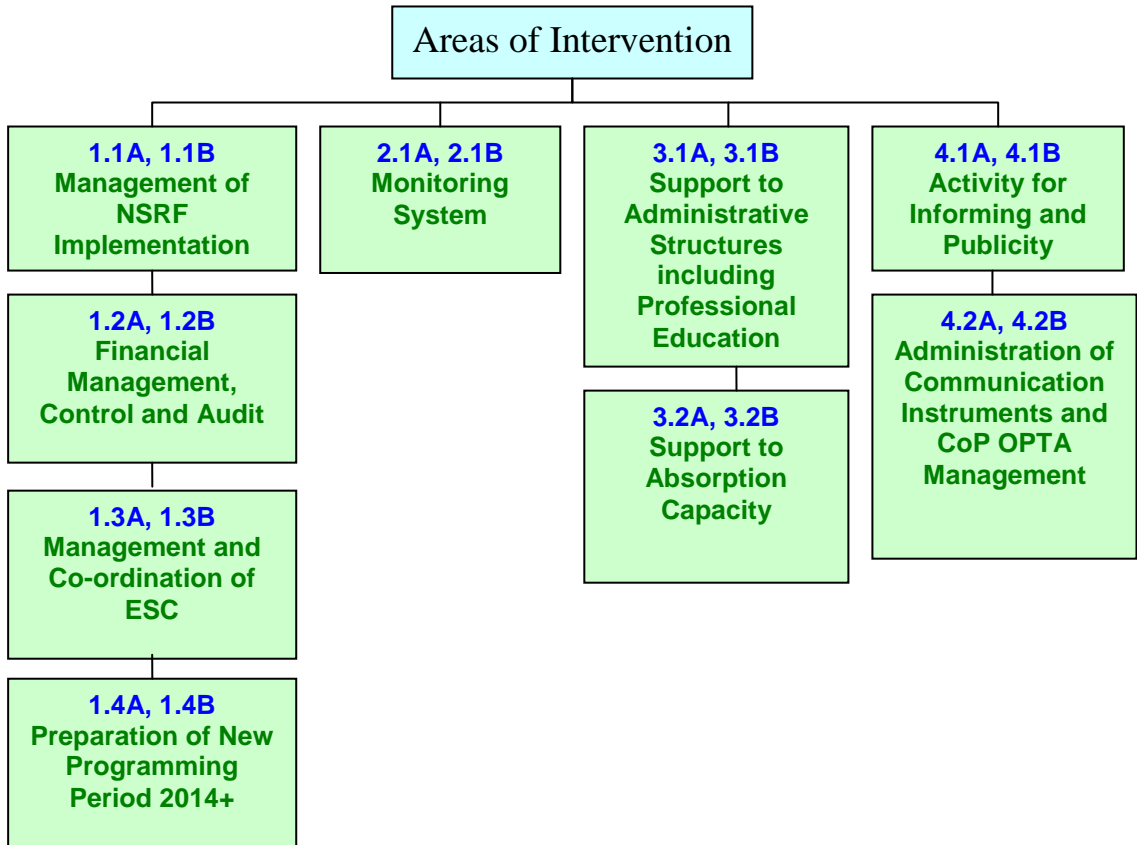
Areas of Intervention

1.1A, 1.1B
Management of NSRF Implementation

1.2A, 1.2B
Financial Management, Control and Audit

1.3A, 1.3B
Management and Co-ordination of ESC

1.4A, 1.4B
Preparation of New Programming Period 2014+

2.1A, 2.1B
Monitoring System

3.1A, 3.1B
Support to Administrative Structures including Professional Education

3.2A, 3.2B
Support to Absorption Capacity

4.1A, 4.1B
Activity for Informing and Publicity

4.2A, 4.2B
Administration of Communication Instruments and CoP OPTA Management